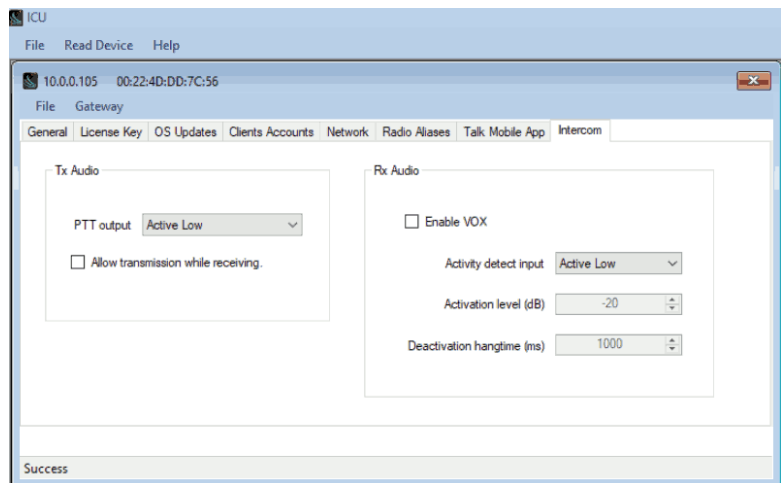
ICU

File Read Device Help

10.0.0.105 00:22:4D:DD:7C:56

File Gateway

General License Key OS Updates Clients Accounts Network Radio Aliases Talk Mobile App Intercom

Tx Audio

PTT output Active Low

Allow transmission while receiving.

Rx Audio

Enable VOX

Activity detect input Active Low

Activation level (dB) -20

Deactivation hangtime (ms) 1000

Success